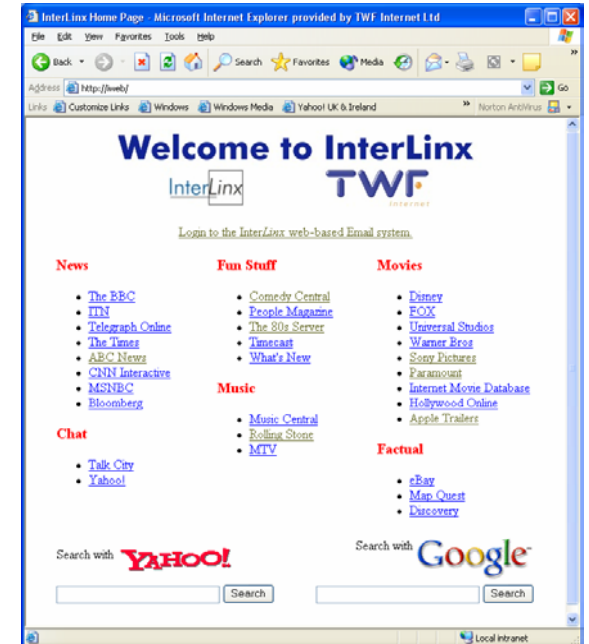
InterLinx Home Page - Microsoft Internet Explorer provided by TWF Internet Ltd

File Edit View Favorites Tools Help

Back Search Favorites Media

Address http://iweb/ Go

Links Customize Links Windows Windows Media Yahoo! UK & Ireland Norton AntiVirus

Welcome to InterLinx

InterLinx TWF Internet

Login to the InterLinx web-based Email system.

News
- The BBC
- ITN
- Telegraph Online
- The Times
- ABC News
- CNN Interactive
- MSNBC
- Bloomberg

Chat
- Talk City
- Yahoo!

Fun Stuff
- Comedy Central
- People Magazine
- The 80s Server
- Timecast
- What's New

Music
- Music Central
- Rolling Stone
- MTV

Movies
- Disney
- FOX
- Universal Studios
- Warner Bros
- Sony Pictures
- Paramount
- Internet Movie Database
- Hollywood Online
- Apple Trailers

Factual
- eBay
- Map Quest
- Discovery

Search with YAHOO!

Search with Google

Search

Search

Local intranet